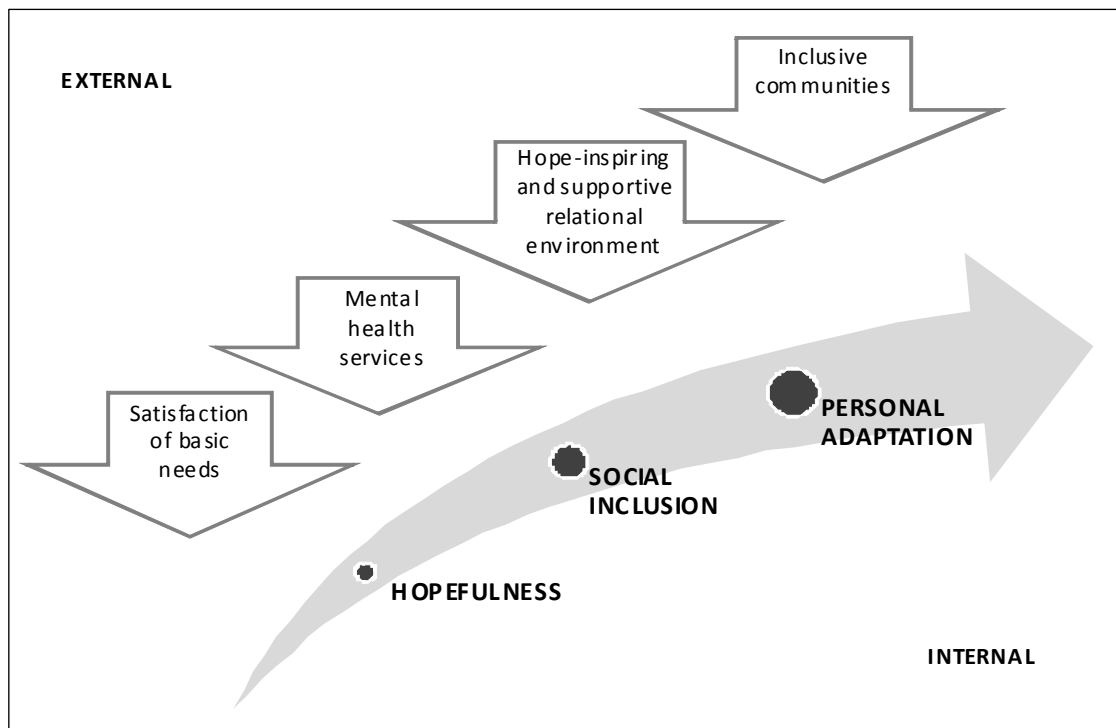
EXTERNAL

Inclusive communities

Hope-inspiring and supportive relational environment

Mental health services

Satisfaction of basic needs

PERSONAL ADAPTATION

SOCIAL INCLUSION

HOPEFULNESS

INTERNAL